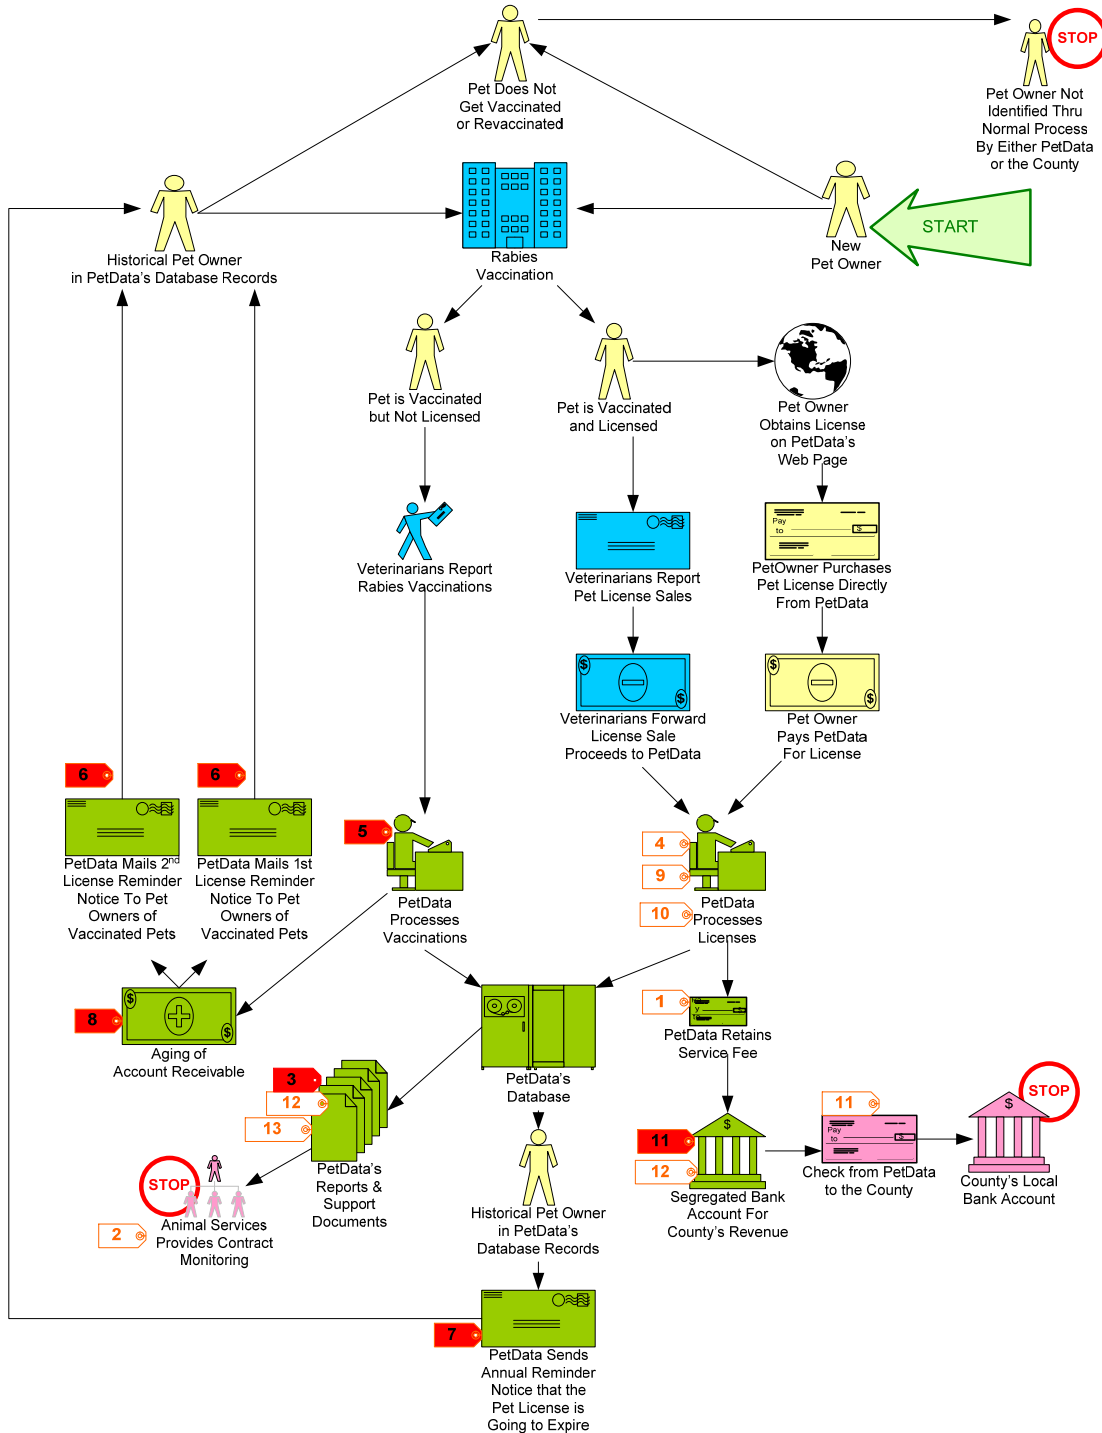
Pet Does Not Get Vaccinated or Revaccinated

STOP

Pet Owner Not Identified Thru Normal Process By Either PetData or the County

Historical Pet Owner in PetData's Database Records

Rabies Vaccination

New Pet Owner

START

Pet is Vaccinated but Not Licensed

Pet is Vaccinated and Licensed

Pet Owner Obtains License on PetData's Web Page

Veterinarians Report Rabies Vaccinations

Veterinarians Report Pet License Sales

Pay to $

PetOwner Purchases Pet License Directly From PetData

Veterinarians Forward License Sale Proceeds to PetData

Pet Owner Pays PetData For License

6

PetData Mails 2$^{nd}$ License Reminder Notice To Pet Owners of Vaccinated Pets

6

PetData Mails 1st License Reminder Notice To Pet Owners of Vaccinated Pets

5

PetData Processes Vaccinations

4

9

10

PetData Processes Licenses

8

Aging of Account Receivable

PetData's Database

1

PetData Retains Service Fee

3

12

13

PetData's Reports & Support Documents

STOP

2

Animal Services Provides Contract Monitoring

Historical Pet Owner in PetData's Database Records

11

12

Segregated Bank Account For County's Revenue

11

Pay to $

Check from PetData to the County

STOP

$

County's Local Bank Account

7

PetData Sends Annual Reminder Notice that the Pet License is Going to Expire